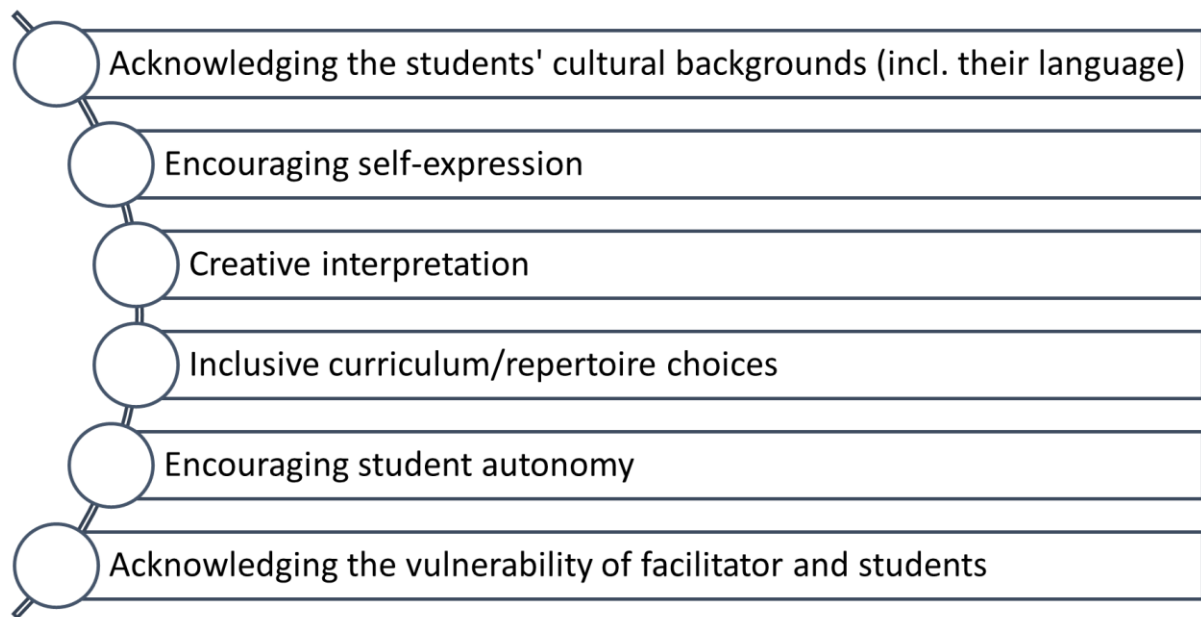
Acknowledging the students' cultural backgrounds (incl. their language)

Encouraging self-expression

Creative interpretation

Inclusive curriculum/repertoire choices

Encouraging student autonomy

Acknowledging the vulnerability of facilitator and students